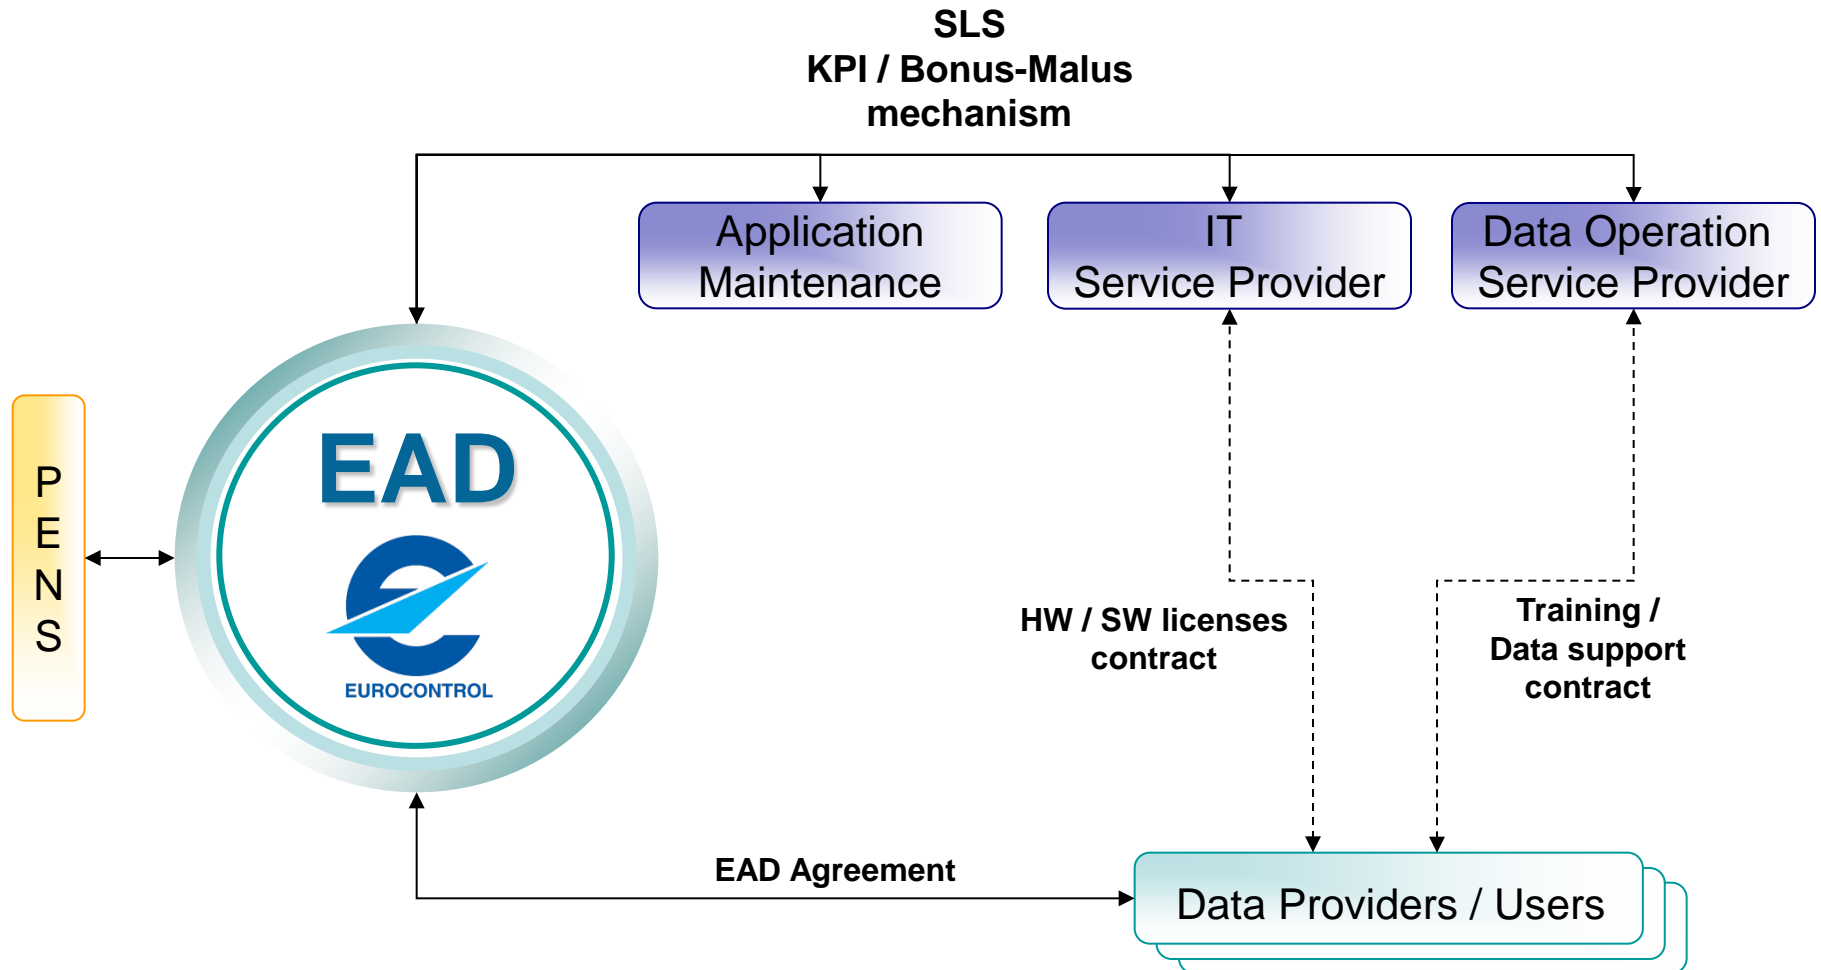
SLS
KPI / Bonus-Malus mechanism

Application Maintenance

IT Service Provider

Data Operation Service Provider

PENS

EAD

EUROCONTROL

HW / SW licenses contract

Training / Data support contract

EAD Agreement

Data Providers / Users